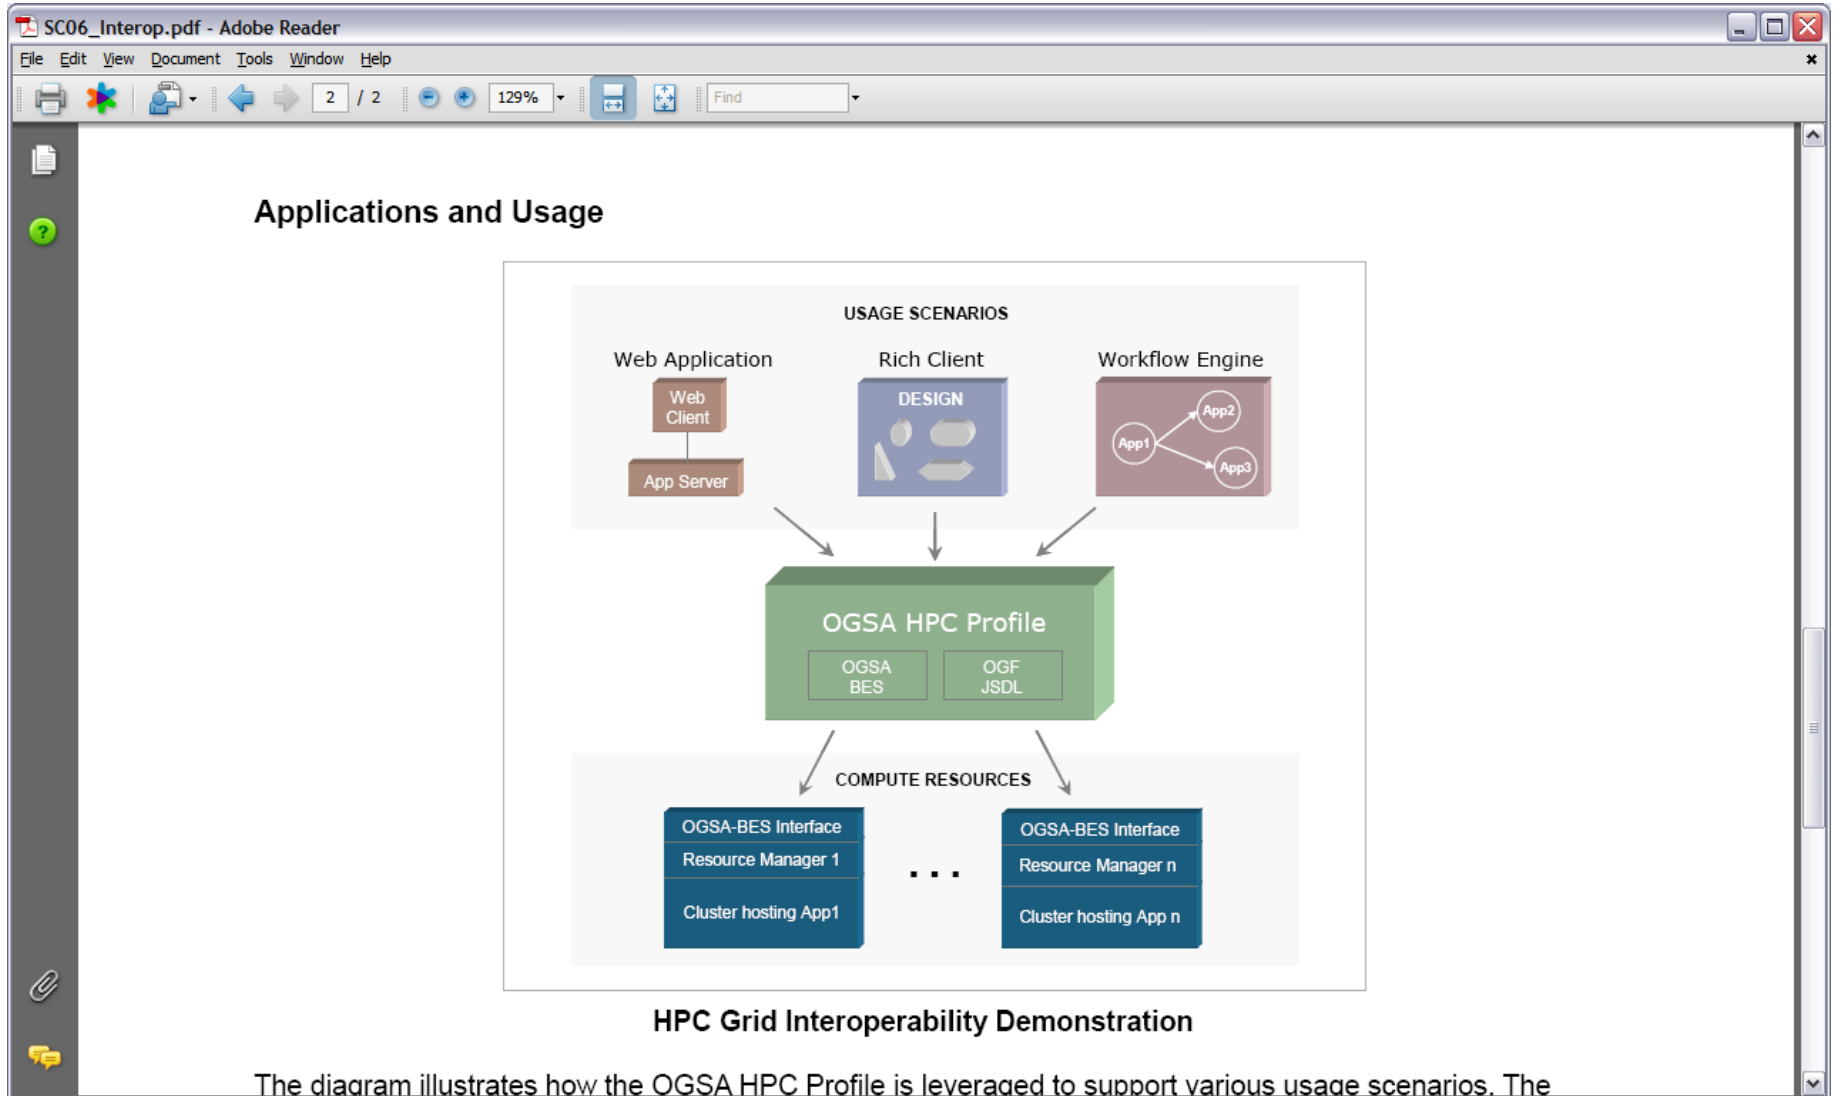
SC06_Interop.pdf - Adobe Reader

File Edit View Document Tools Window Help

2 / 2 129% Find

Applications and Usage

USAGE SCENARIOS

Web Application

Web Client

App Server

Rich Client

DESIGN

Workflow Engine

App1

App2

App3

OGSA HPC Profile

OGSA BES

OGF JSDL

COMPUTE RESOURCES

OGSA-BES Interface

Resource Manager 1

Cluster hosting App1

. . .

OGSA-BES Interface

Resource Manager n

Cluster hosting App n

HPC Grid Interoperability Demonstration

The diagram illustrates how the OGSA HPC Profile is leveraged to support various usage scenarios. The